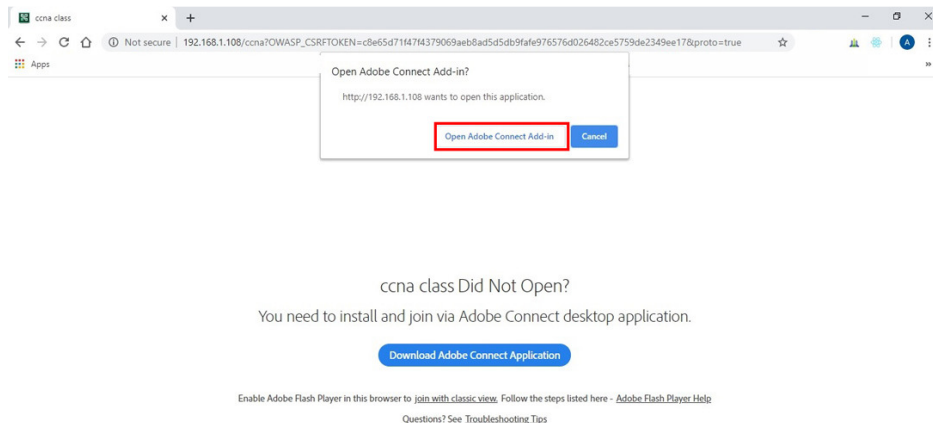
ccna class
×
+
Not secure | 192.168.1.108/ccna?OWASP_CSRFTOKEN=c8e65d71f47f4379069aeb8ad5d5db9fafe976576d026482ce5759de2349ee17&proto=true
A
Apps
»

Open Adobe Connect Add-in?
http://192.168.1.108 wants to open this application.
Open Adobe Connect Add-in
Cancel

ccna class Did Not Open?

You need to install and join via Adobe Connect desktop application.

Download Adobe Connect Application

Enable Adobe Flash Player in this browser to join with classic view. Follow the steps listed here - Adobe Flash Player Help

Questions? See Troubleshooting Tips